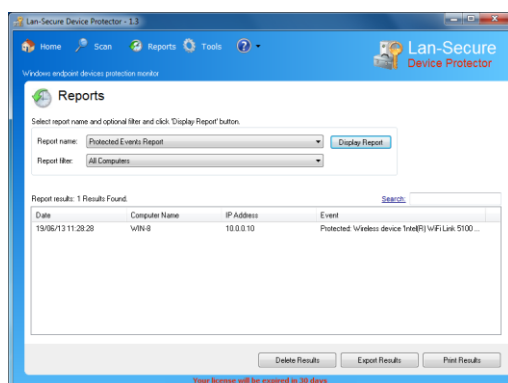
Lan-Secure Device Protector - 1.3

Home Scan Reports Tools

Lan-Secure
Device Protector

Windows endpoint devices protection monitor

Reports

Select report name and optional filter and click 'Display Report' button.

Report name: Protected Events Report

Display Report

Report filter: All Computers

Report results: 1 Results Found.

Search:

| Date | Computer Name | IP Address | Event |
|---|---|---|---|
| 19/06/13 11:28:28 | WIN-8 | 10.0.0.10 | Protected: Wireless device Intel(R) WiFi Link 5100 ... |

Delete Results Export Results Print Results

Your license will be expired in 30 days